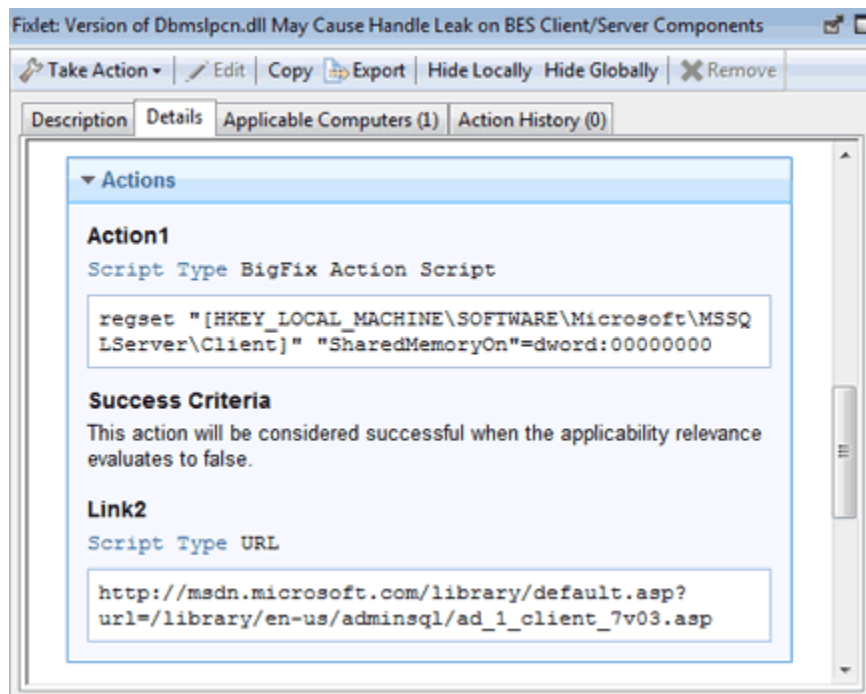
Fixlet: Version of Dbmslpcn.dll May Cause Handle Leak on BES Client/Server Components

Take Action ▾ | Edit | Copy | Export | Hide Locally | Hide Globally | Remove

Description | Details | Applicable Computers (1) | Action History (0)

▾ Actions

Action1

Script Type BigFix Action Script

regset "[HKEY_LOCAL_MACHINE\SOFTWARE\Microsoft\MSSQLServer\Client]" "SharedMemoryOn"=dword:00000000

Success Criteria

This action will be considered successful when the applicability relevance evaluates to false.

Link2

Script Type URL

http://msdn.microsoft.com/library/default.asp?url=/library/en-us/adminsql/ad_1_client_7v03.asp